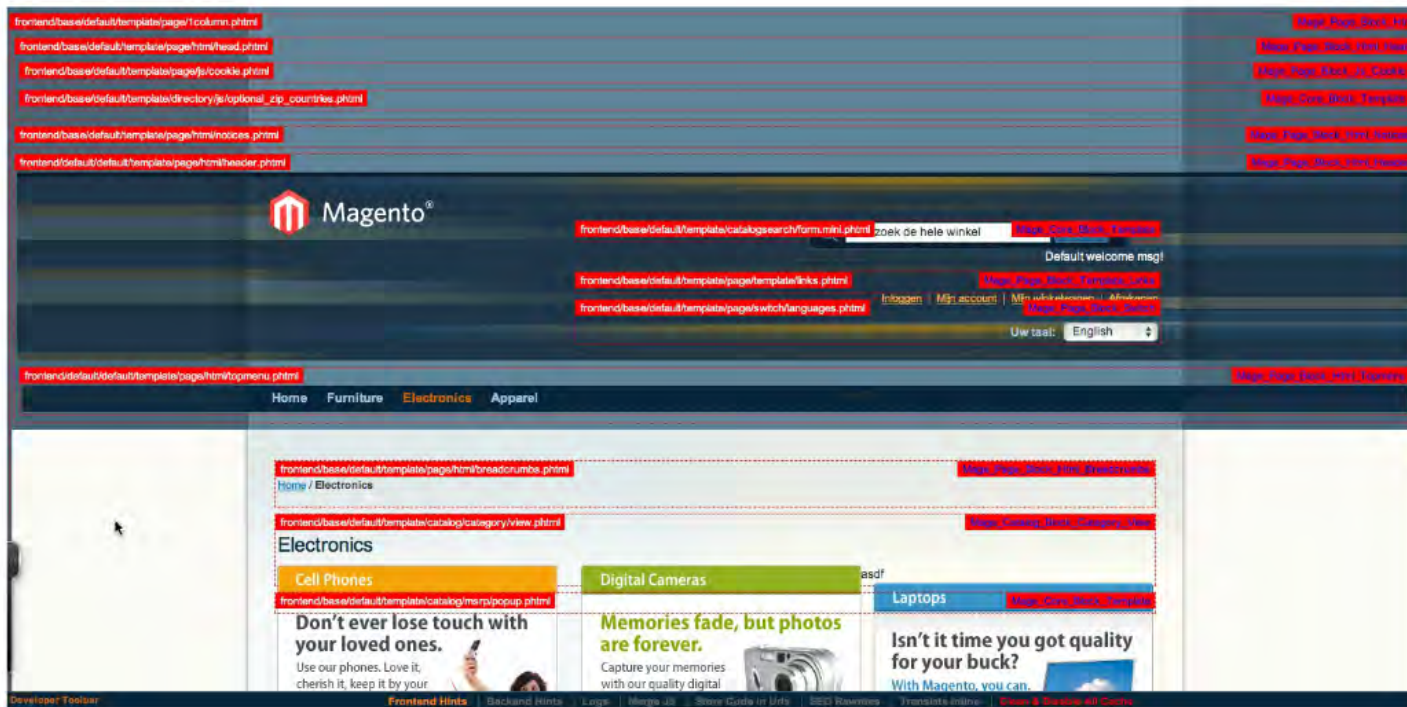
frontend/base/default/template/page/1column.phtml
Mage_Page_Block_Ht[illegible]
frontend/base/default/template/page/html/head.phtml
Mage_Page_Block_Html_Head
frontend/base/default/template/page/js/cookie.phtml
Mage_Page_Block_Js_Cookie
frontend/base/default/template/directory/js/optional_zip_countries.phtml
Mage_Core_Block_Template
frontend/base/default/template/page/html/notices.phtml
Mage_Page_Block_Html_Notices
frontend/default/default/template/page/html/header.phtml
Mage_Page_Block_Html_Header

Magento®

frontend/base/default/template/catalogsearch/form.mini.phtml
zoek de hele winkel
Mage_Core_Block_Template
Default welcome msg!
frontend/base/default/template/page/template/links.phtml
Mage_Page_Block_Template_Links
frontend/base/default/template/page/switch/languages.phtml
Inloggen | Mijn account | Mijn winkelwagen | Afrekenen
Mage_Page_Block_Switch
Uw taal: English

frontend/default/default/template/page/html/topmenu.phtml
Mage_Page_Block_Html_Topmenu
Home Furniture Electronics Apparel

frontend/base/default/template/page/html/breadcrumbs.phtml
Mage_Page_Block_Html_Breadcrumbs
Home / Electronics
frontend/base/default/template/catalog/category/view.phtml
Mage_Catalog_Block_Category_View
Electronics
Cell Phones
Digital Cameras
asdf
frontend/base/default/template/catalog/msrp/popup.phtml
Laptops
Mage_Core_Block_Template
Don't ever lose touch with your loved ones.
Use our phones. Love it, cherish it, keep it by your
Memories fade, but photos are forever.
Capture your memories with our quality digital
Isn't it time you got quality for your buck?
With Magento, you can.

Developer Toolbar
Frontend Hints | Backend Hints | Logs | Merge JS | Store Code in Urls | SEO Rewrites | Translate Inline | Clean & Disable All Cache